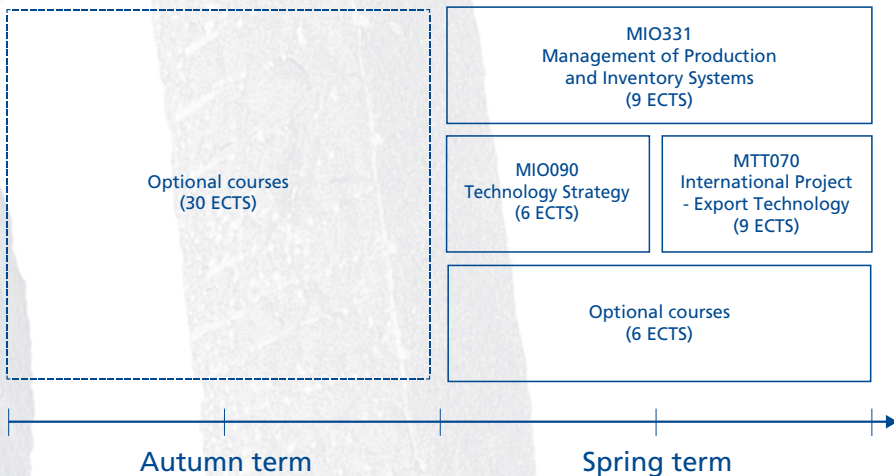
Optional courses
(30 ECTS)

MIO331
Management of Production and Inventory Systems
(9 ECTS)

MIO090
Technology Strategy
(6 ECTS)

MTT070
International Project - Export Technology
(9 ECTS)

Optional courses
(6 ECTS)

Autumn term

Spring term